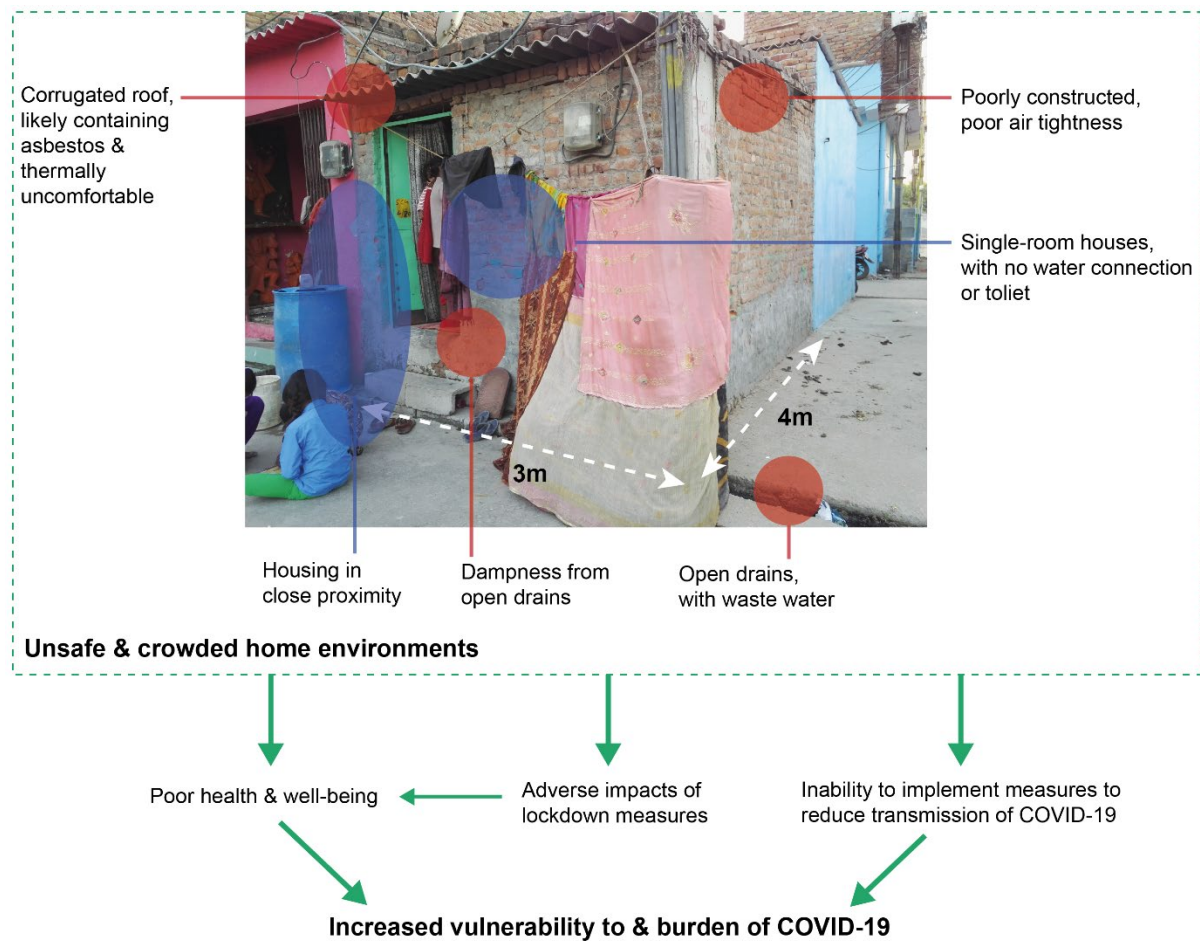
Corrugated roof, likely containing asbestos & thermally uncomfortable

Poorly constructed, poor air tightness

Single-room houses, with no water connection or toliet

4m

3m

Housing in close proximity

Dampness from open drains

Open drains, with waste water

Unsafe & crowded home environments

Poor health & well-being

Adverse impacts of lockdown measures

Inability to implement measures to reduce transmission of COVID-19

Increased vulnerability to & burden of COVID-19